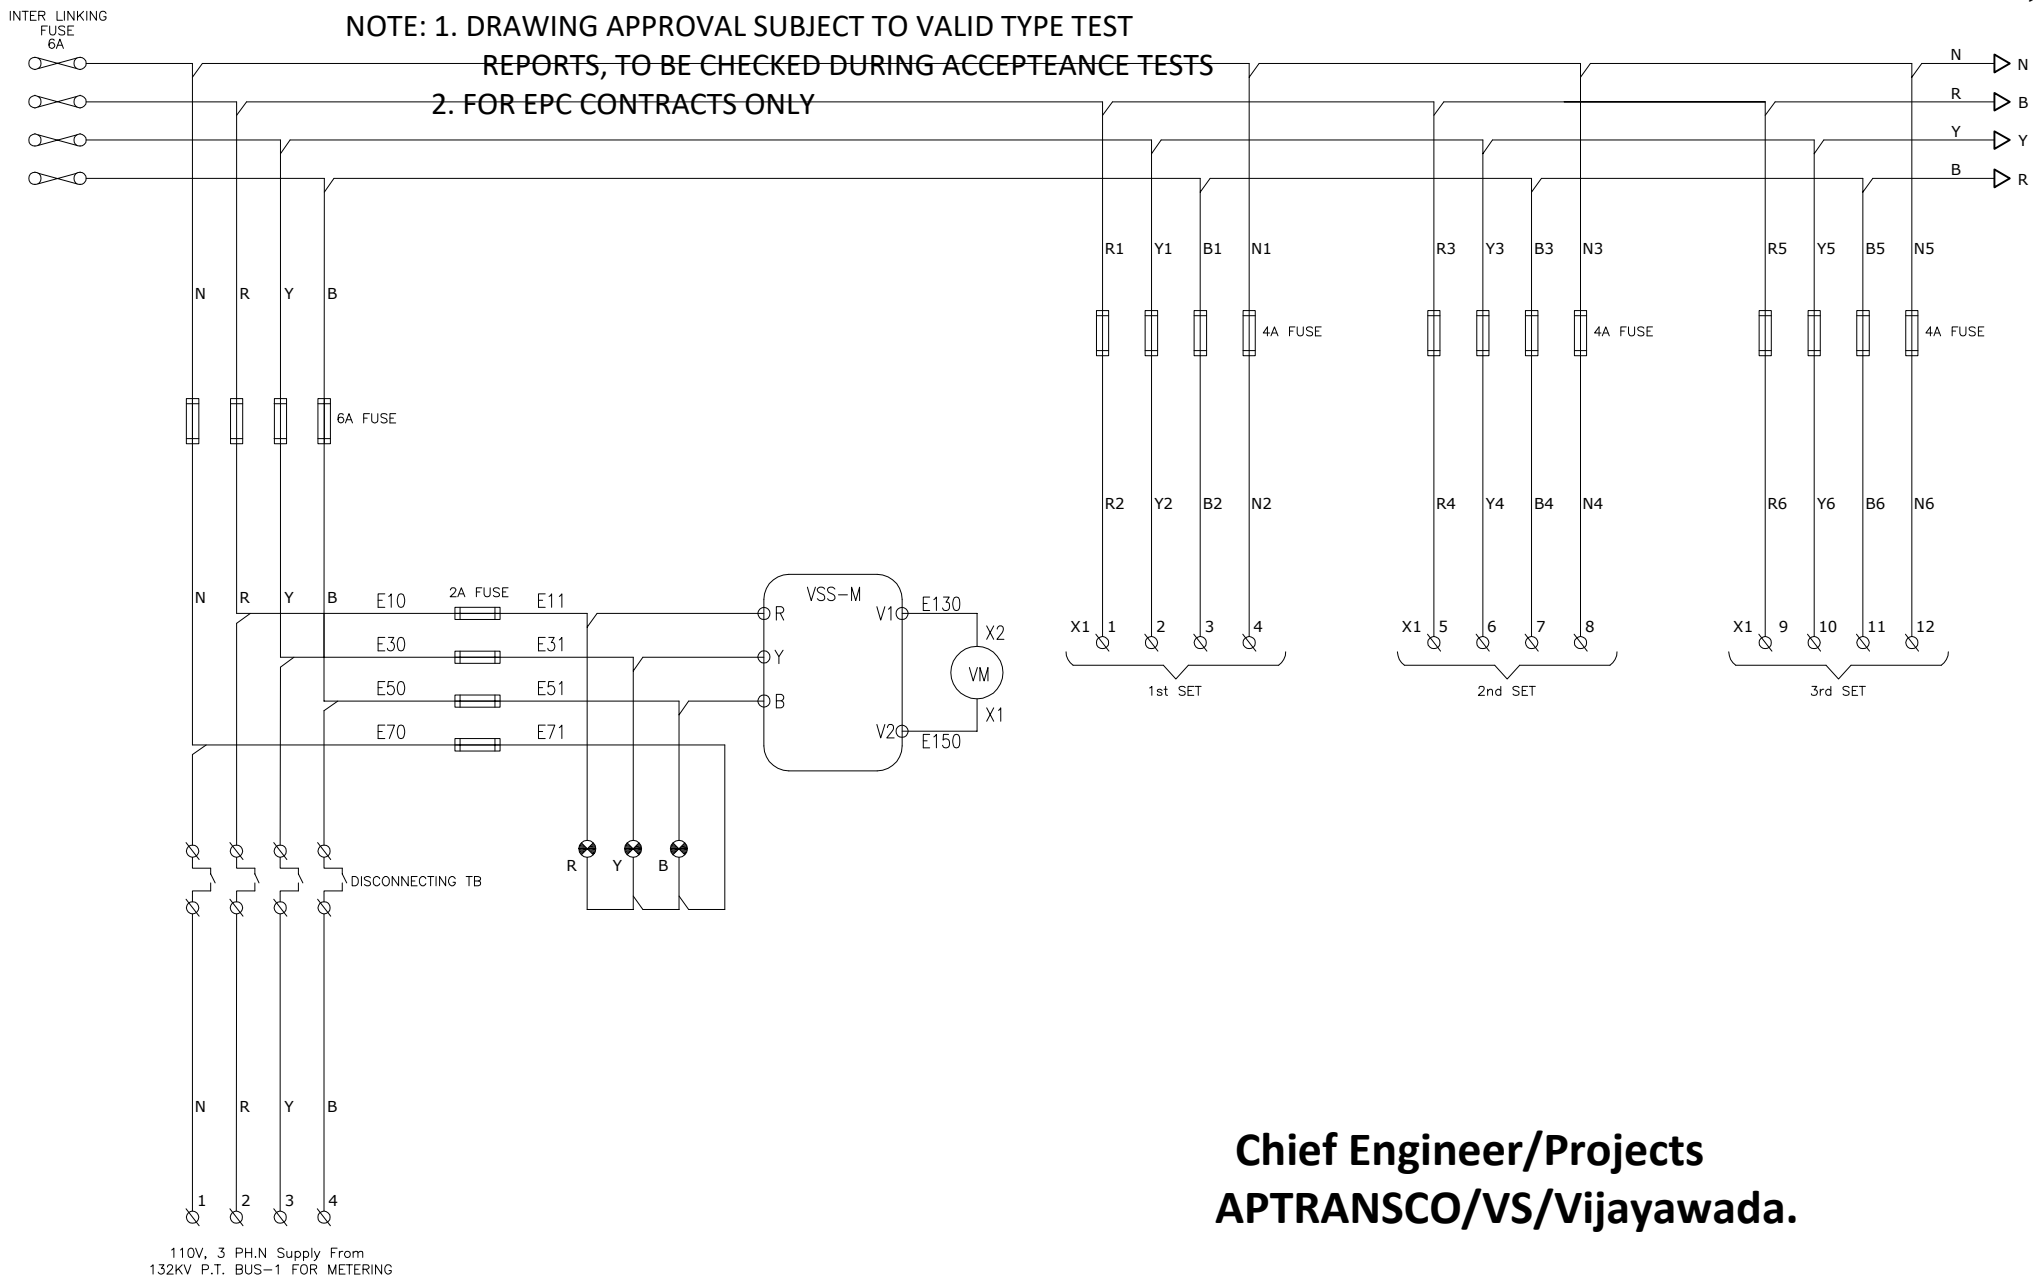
INTER LINKING FUSE 6A

NOTE: 1. DRAWING APPROVAL SUBJECT TO VALID TYPE TEST REPORTS, TO BE CHECKED DURING ACCEPTEANCE TESTS
2. FOR EPC CONTRACTS ONLY

N
R
Y
B

N
B
Y
R

R1 Y1 B1 N1
4A FUSE
R2 Y2 B2 N2

R3 Y3 B3 N3
4A FUSE
R4 Y4 B4 N4

R5 Y5 B5 N5
4A FUSE
R6 Y6 B6 N6

N R Y B
6A FUSE

N R Y B
E10 2A FUSE E11
E30 E31
E50 E51
E70 E71

VSS-M
R
Y
B
V1 E130
X2
VM
X1
V2 E150

X1 1 2 3 4
1st SET

X1 5 6 7 8
2nd SET

X1 9 10 11 12
3rd SET

R Y B

DISCONNECTING TB

N R Y B

1 2 3 4

110V, 3 PH.N Supply From 132KV P.T. BUS-1 FOR METERING

Chief Engineer/Projects
APTRANSCO/VS/Vijayawada.